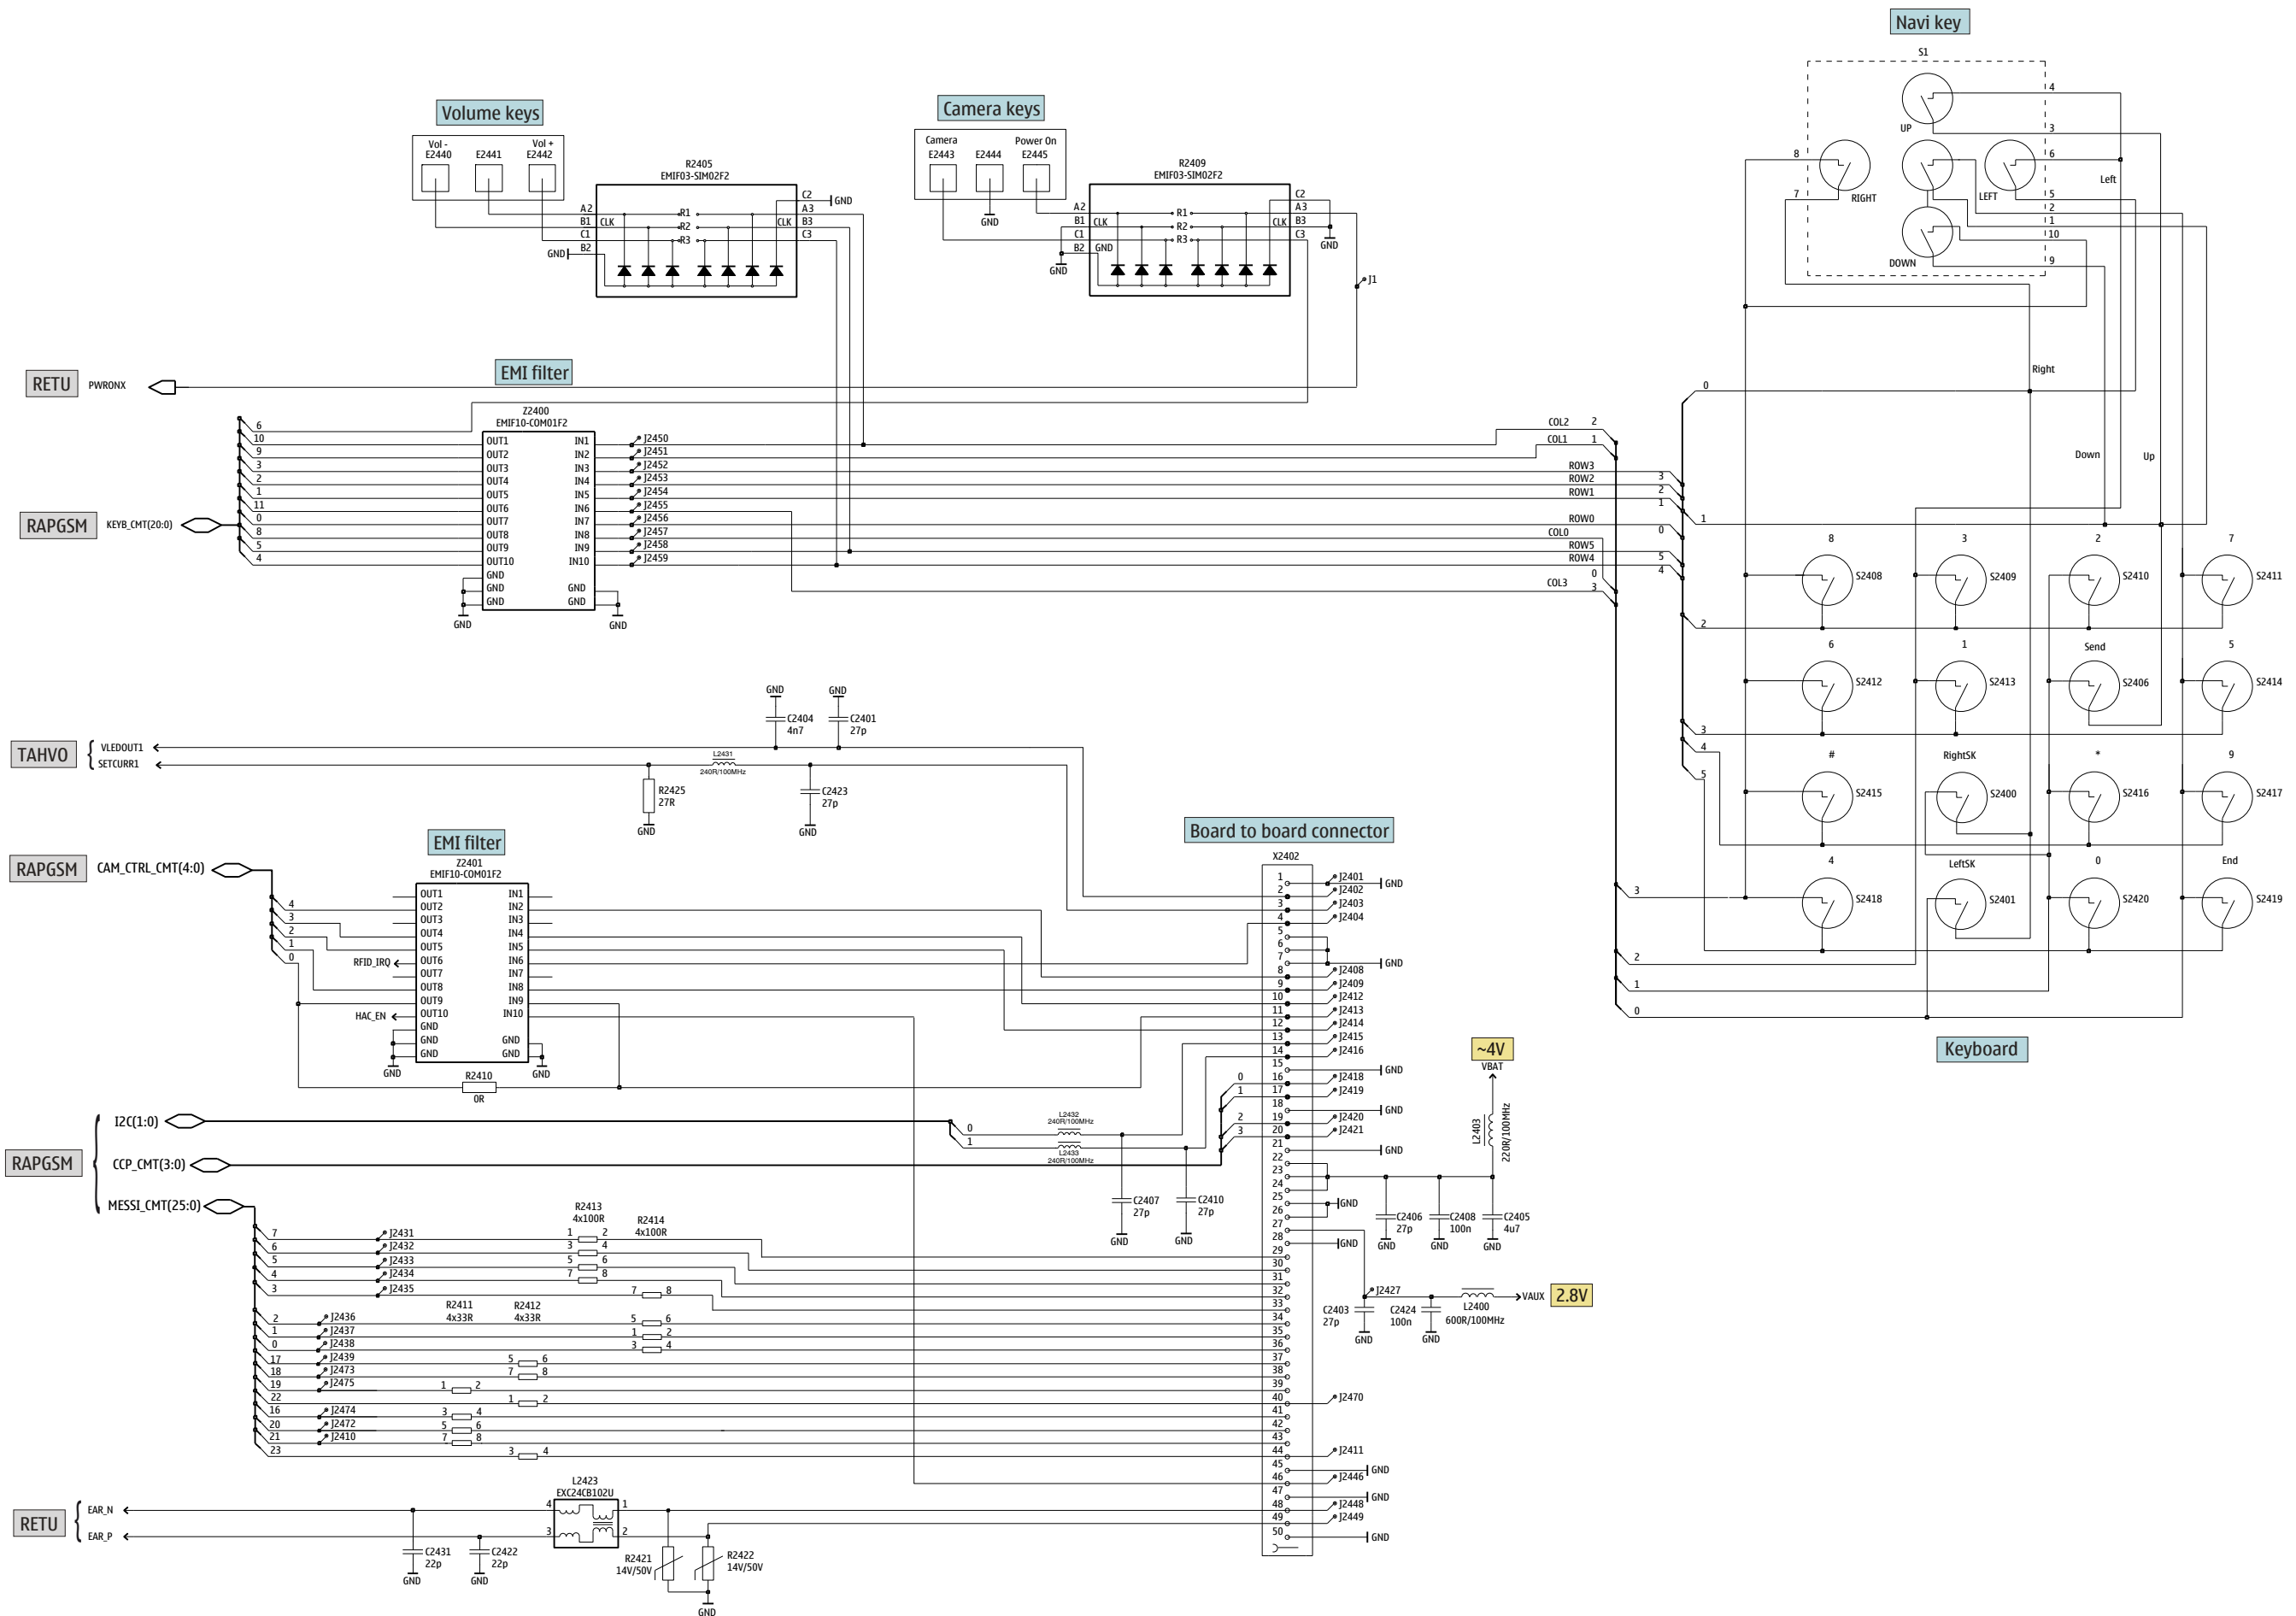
Navi key

S1

UP
RIGHT
LEFT
DOWN
Left
Right
Down
Up

Volume keys

Vol - E2440
E2441
Vol + E2442

R2405
EMIF03-SIM02F2

Camera keys

Camera E2443
E2444
Power On E2445
GND

R2409
EMIF03-SIM02F2

J1

RETU PWRONX

EMI filter

Z2400
EMIF10-COM01F2

OUT1 OUT2 OUT3 OUT4 OUT5 OUT6 OUT7 OUT8 OUT9 OUT10 GND GND GND
IN1 IN2 IN3 IN4 IN5 IN6 IN7 IN8 IN9 IN10 GND GND

J2450 J2451 J2452 J2453 J2454 J2455 J2456 J2457 J2458 J2459

RAPGSM KEYB_CMT(20:0)

COL2 COL1 ROW3 ROW2 ROW1 ROW0 COL0 ROW5 ROW4 COL3

8 S2408
3 S2409
2 S2410
7 S2411
6 S2412
1 S2413
Send S2406
5 S2414
# S2415
RightSK S2400
* S2416
9 S2417
4 S2418
LeftSK S2401
0 S2420
End S2419

Keyboard

TAHVO VLEDOUT1 SETCURR1

GND GND
C2404 4n7
C2401 27p
L2431 240R/100MHz
R2425 27R
C2423 27p
GND GND

EMI filter

Z2401
EMIF10-COM01F2

RAPGSM CAM_CTRL_CMT(4:0)

OUT1 OUT2 OUT3 OUT4 OUT5 OUT6 OUT7 OUT8 OUT9 OUT10 GND GND GND
IN1 IN2 IN3 IN4 IN5 IN6 IN7 IN8 IN9 IN10 GND GND

RFID_IRQ
HAC_EN

R2410
0R

Board to board connector

X2402

J2401 J2402 J2403 J2404 J2408 J2409 J2412 J2413 J2414 J2415 J2416 J2418 J2419 J2420 J2421 J2427 J2470 J2411 J2446 J2448 J2449

~4V
VBAT
L2403 220R/100MHz

C2406 27p
C2408 100n
C2405 4u7

RAPGSM
I2C(1:0)
CCP_CMT(3:0)
MESSI_CMT(25:0)

L2432 240R/100MHz
L2433 240R/100MHz
C2407 27p
C2410 27p

R2413 4x100R
R2414 4x100R
R2411 4x33R
R2412 4x33R

J2431 J2432 J2433 J2434 J2435 J2436 J2437 J2438 J2439 J2473 J2475 J2474 J2472 J2410

C2403 27p
C2424 100n
L2400 600R/100MHz
VAUX
2.8V

RETU EAR_N EAR_P

L2423
EXC24CB102U

C2431 22p
C2422 22p
R2421 14V/50V
R2422 14V/50V
GND